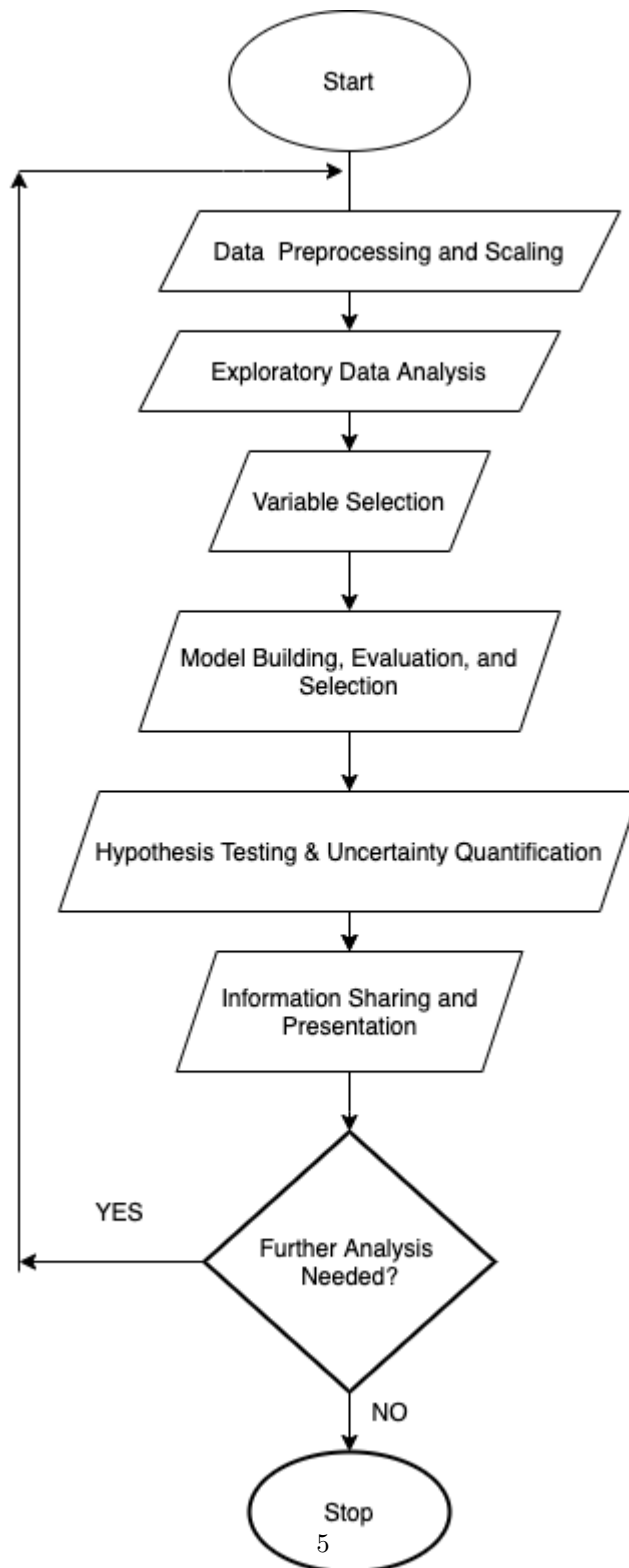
Start

Data Preprocessing and Scaling

Exploratory Data Analysis

Variable Selection

Model Building, Evaluation, and Selection

Hypothesis Testing & Uncertainty Quantification

Information Sharing and Presentation

YES

Further Analysis Needed?

NO

Stop

5